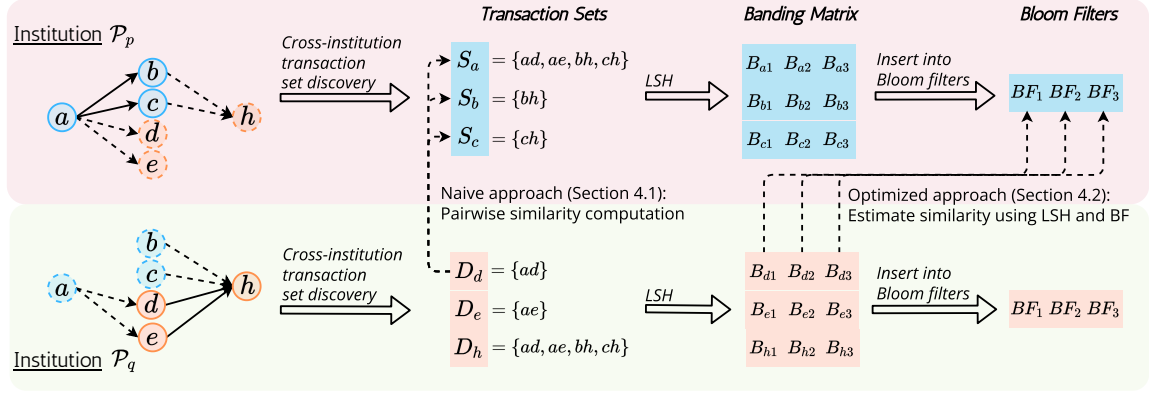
Institution $\mathcal{P}_p$

$a$ $b$ $c$ $d$ $e$ $h$

Cross-institution transaction set discovery

Transaction Sets

$S_a = \{ad, ae, bh, ch\}$

$S_b = \{bh\}$

$S_c = \{ch\}$

LSH

Banding Matrix

| $B_{a1}$ | $B_{a2}$ | $B_{a3}$ |
|---|---|---|
| $B_{b1}$ | $B_{b2}$ | $B_{b3}$ |
| $B_{c1}$ | $B_{c2}$ | $B_{c3}$ |

Insert into Bloom filters

Bloom Filters

$BF_1$ $BF_2$ $BF_3$

Naive approach (Section 4.1): Pairwise similarity computation

Optimized approach (Section 4.2): Estimate similarity using LSH and BF

$a$ $b$ $c$ $d$ $e$ $h$

Cross-institution transaction set discovery

$D_d = \{ad\}$

$D_e = \{ae\}$

$D_h = \{ad, ae, bh, ch\}$

LSH

| $B_{d1}$ | $B_{d2}$ | $B_{d3}$ |
|---|---|---|
| $B_{e1}$ | $B_{e2}$ | $B_{e3}$ |
| $B_{h1}$ | $B_{h2}$ | $B_{h3}$ |

Insert into Bloom filters

$BF_1$ $BF_2$ $BF_3$

Institution $\mathcal{P}_q$